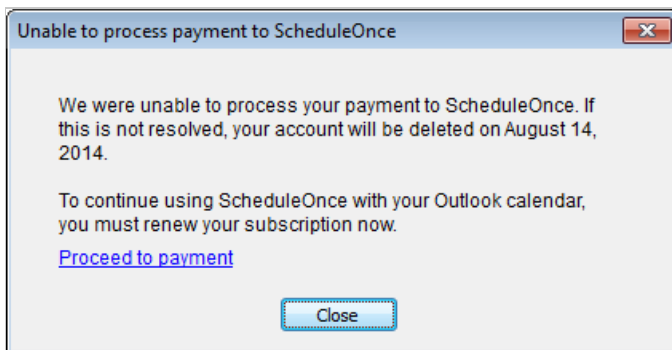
Unable to process payment to ScheduleOnce

We were unable to process your payment to ScheduleOnce. If this is not resolved, your account will be deleted on August 14, 2014.

To continue using ScheduleOnce with your Outlook calendar, you must renew your subscription now.

Proceed to payment

Close